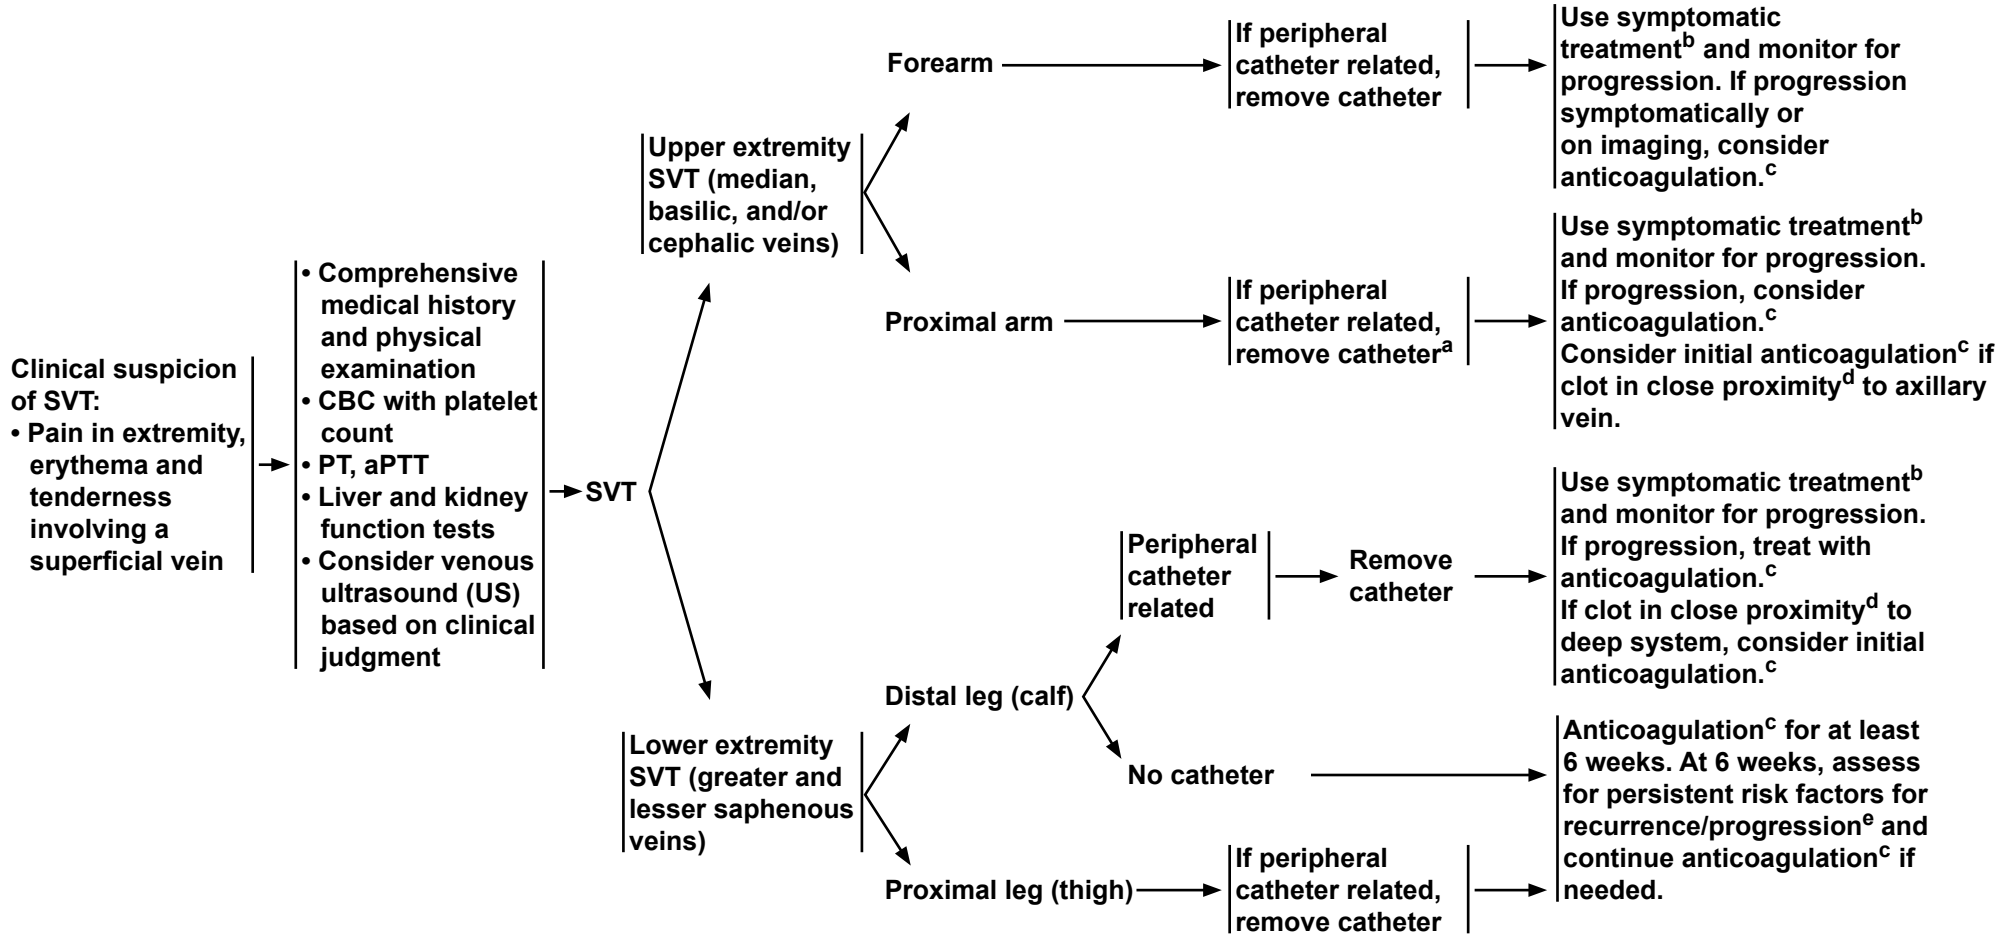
Clinical suspicion of SVT:
• Pain in extremity, erythema and tenderness involving a superficial vein

• Comprehensive medical history and physical examination
• CBC with platelet count
• PT, aPTT
• Liver and kidney function tests
• Consider venous ultrasound (US) based on clinical judgment

SVT

Upper extremity SVT (median, basilic, and/or cephalic veins)

Forearm

If peripheral catheter related, remove catheter

Use symptomatic treatment$^b$ and monitor for progression. If progression symptomatically or on imaging, consider anticoagulation.$^c$

Proximal arm

If peripheral catheter related, remove catheter$^a$

Use symptomatic treatment$^b$ and monitor for progression. If progression, consider anticoagulation.$^c$ Consider initial anticoagulation$^c$ if clot in close proximity$^d$ to axillary vein.

Lower extremity SVT (greater and lesser saphenous veins)

Distal leg (calf)

Peripheral catheter related

Remove catheter

Use symptomatic treatment$^b$ and monitor for progression. If progression, treat with anticoagulation.$^c$ If clot in close proximity$^d$ to deep system, consider initial anticoagulation.$^c$

No catheter

Proximal leg (thigh)

If peripheral catheter related, remove catheter

Anticoagulation$^c$ for at least 6 weeks. At 6 weeks, assess for persistent risk factors for recurrence/progression$^e$ and continue anticoagulation$^c$ if needed.